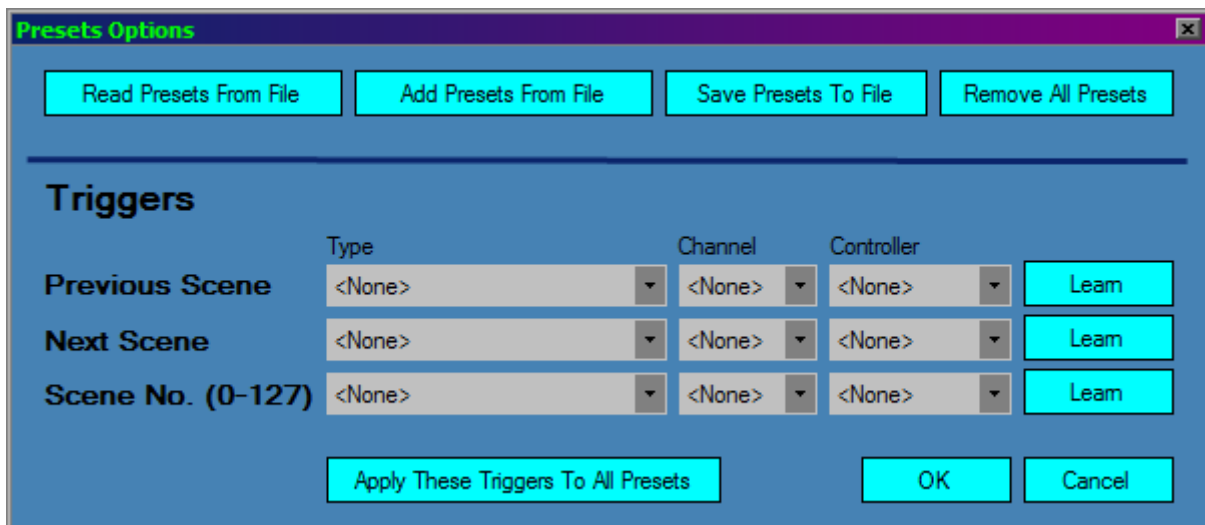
Presets Options

Read Presets From File
Add Presets From File
Save Presets To File
Remove All Presets

Triggers

| | Type | Channel | Controller | |
|---|---|---|---|---|
| Previous Scene | <None> | <None> | <None> | Learn |
| Next Scene | <None> | <None> | <None> | Learn |
| Scene No. (0-127) | <None> | <None> | <None> | Learn |

Apply These Triggers To All Presets
OK
Cancel